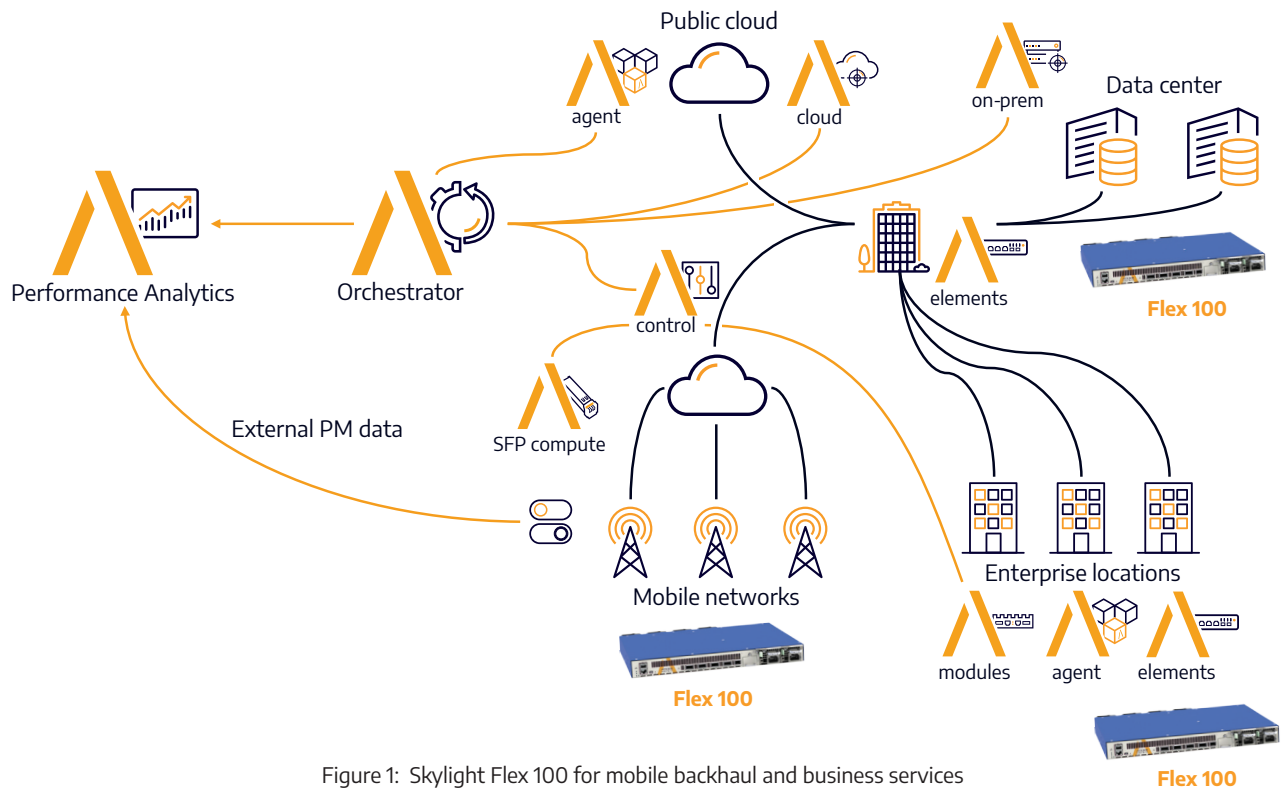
Public cloud

agent

cloud

on-prem

Data center

Performance Analytics

Orchestrator

elements

Flex 100

control

SFP compute

External PM data

Mobile networks

Flex 100

Enterprise locations

modules

agent

elements

Flex 100

Figure 1: Skylight Flex 100 for mobile backhaul and business services